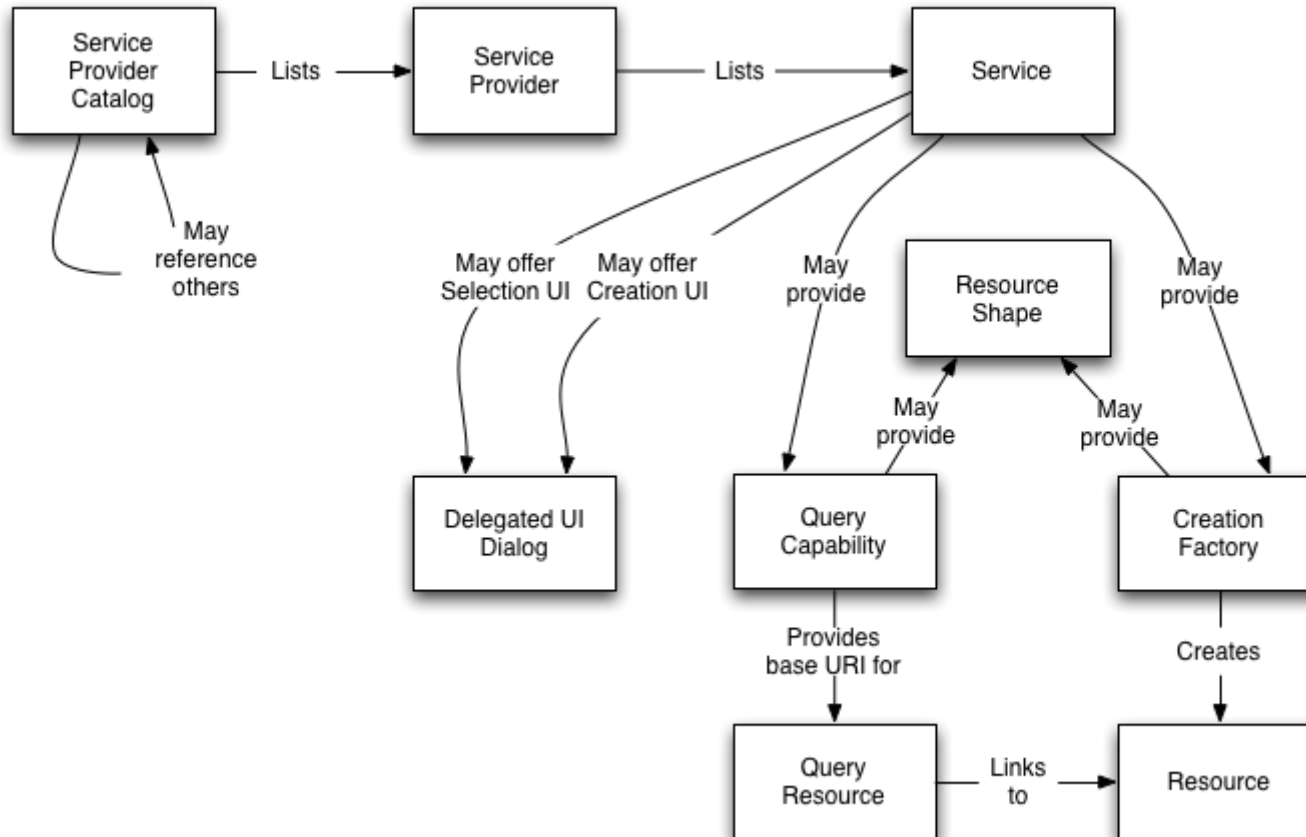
Service Provider Catalog

Lists

Service Provider

Lists

Service

May reference others

May offer Selection UI

May offer Creation UI

May provide

Resource Shape

May provide

May provide

May provide

Delegated UI Dialog

Query Capability

Creation Factory

Provides base URI for

Creates

Query Resource

Links to

Resource